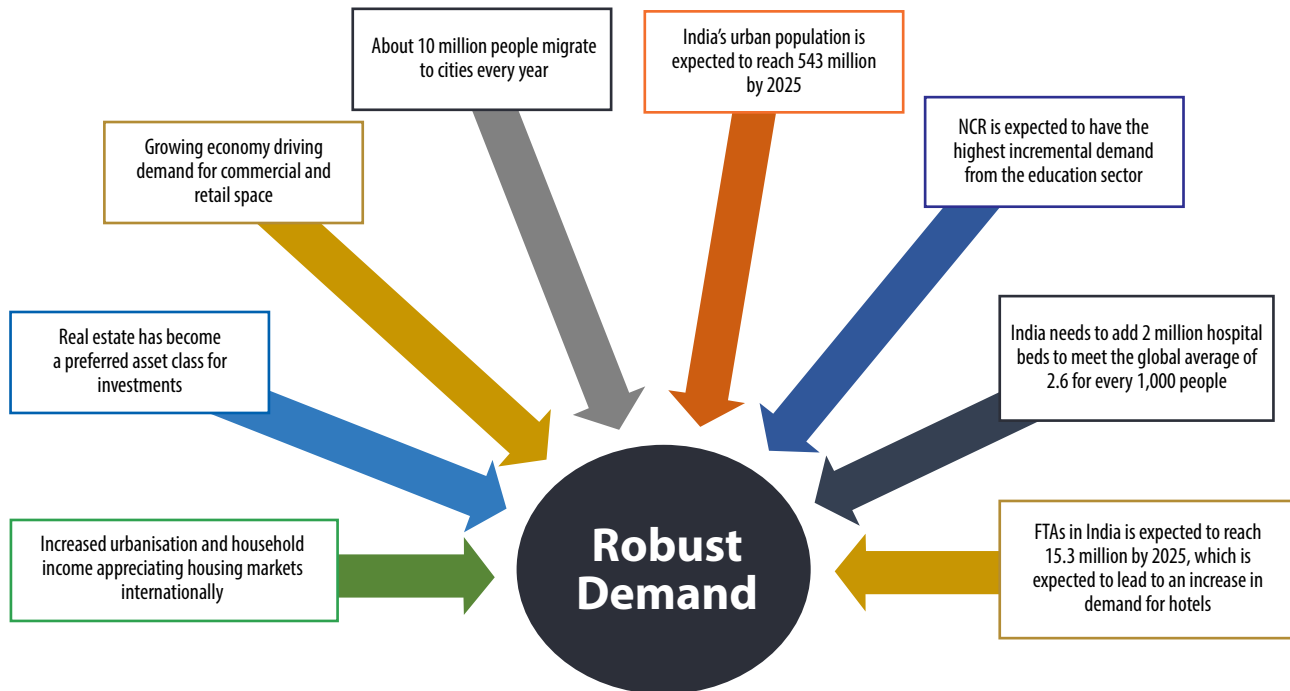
About 10 million people migrate to cities every year

India's urban population is expected to reach 543 million by 2025

Growing economy driving demand for commercial and retail space

NCR is expected to have the highest incremental demand from the education sector

Real estate has become a preferred asset class for investments

India needs to add 2 million hospital beds to meet the global average of 2.6 for every 1,000 people

Increased urbanisation and household income appreciating housing markets internationally

Robust Demand

FTAs in India is expected to reach 15.3 million by 2025, which is expected to lead to an increase in demand for hotels